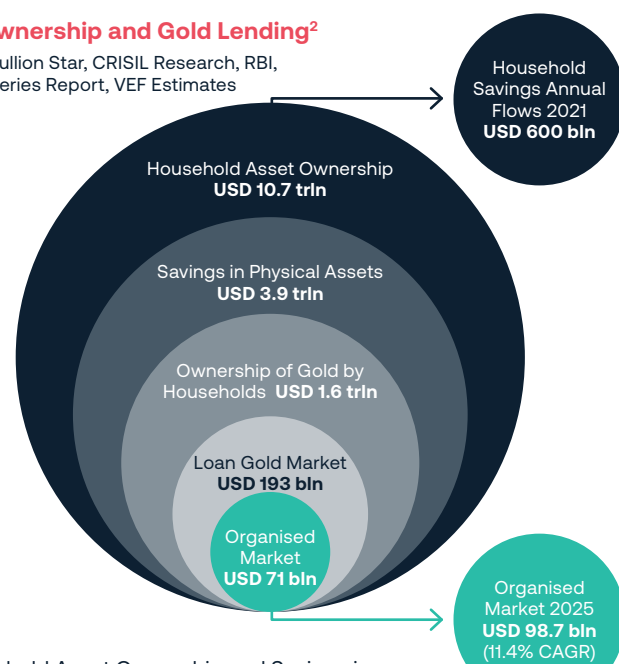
wnership and Gold Lending$^2$

ullion Star, CRISIL Research, RBI, eries Report, VEF Estimates

Household Savings Annual Flows 2021
**USD 600 bln**

Household Asset Ownership
**USD 10.7 trln**

Savings in Physical Assets
**USD 3.9 trln**

Ownership of Gold by Households **USD 1.6 trln**

Loan Gold Market
**USD 193 bln**

Organised Market
**USD 71 bln**

Organised Market 2025
**USD 98.7 bln**
(11.4% CAGR)

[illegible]